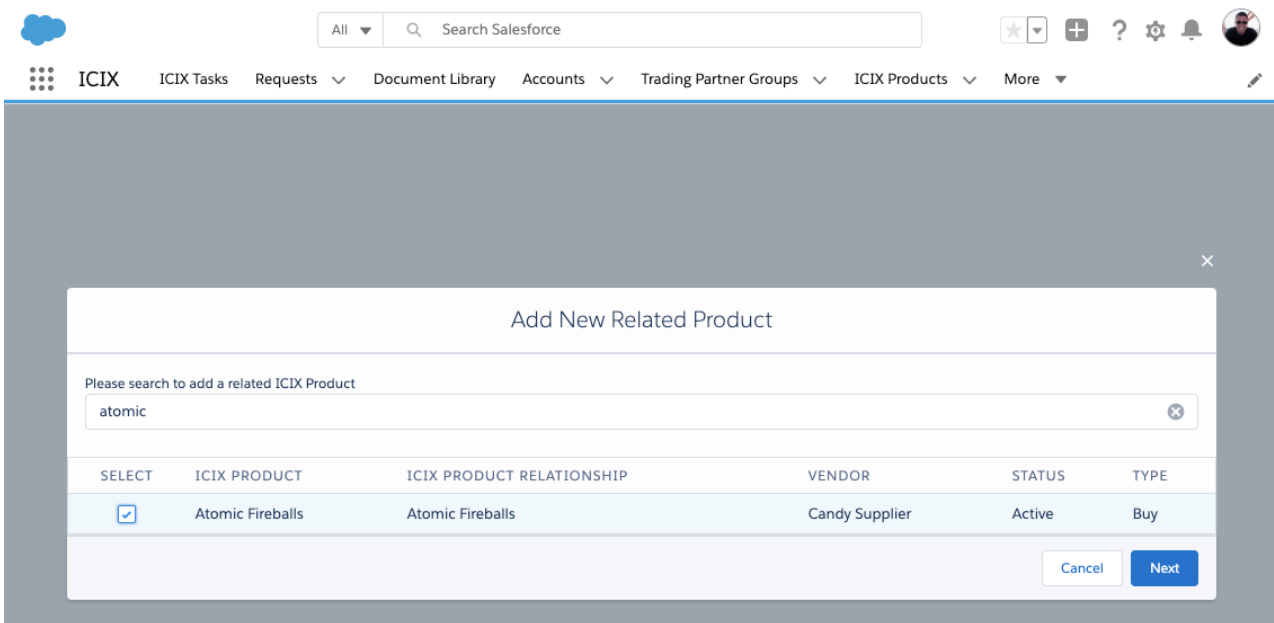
All Search Salesforce

ICIX ICIX Tasks Requests Document Library Accounts Trading Partner Groups ICIX Products More

Add New Related Product

Please search to add a related ICIX Product

atomic

| SELECT | ICIX PRODUCT | ICIX PRODUCT RELATIONSHIP | VENDOR | STATUS | TYPE |
|---|---|---|---|---|---|
| ✓ | Atomic Fireballs | Atomic Fireballs | Candy Supplier | Active | Buy |

Cancel Next